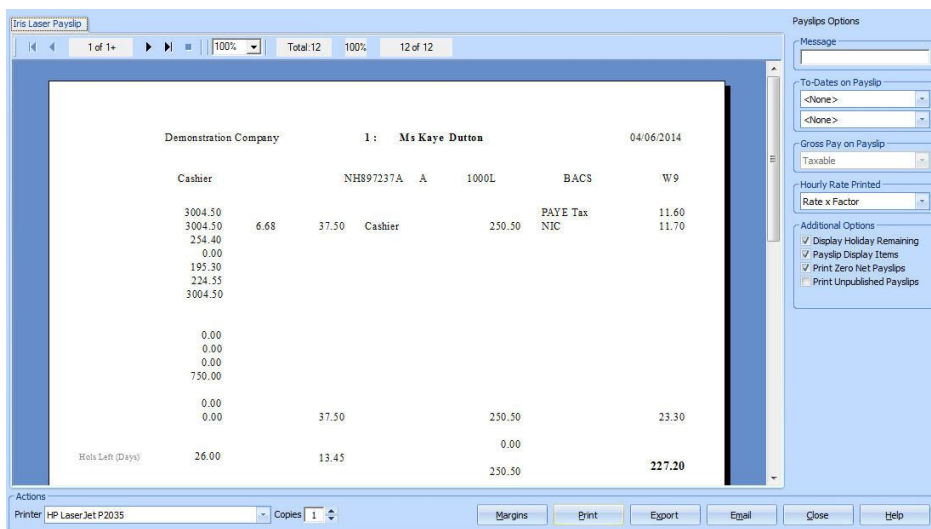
Iris Laser Payslip

1 of 1+ 100% Total:12 100% 12 of 12

Demonstration Company 1 : Ms Kaye Dutton 04/06/2014

Cashier NH897237A A 1000L BACS W9

3004.50
3004.50 6.68 37.50 Cashier 250.50
254.40
0.00
195.30
224.55
3004.50

PAYE Tax 11.60
NIC 11.70

0.00
0.00
0.00
750.00

0.00
0.00 37.50 250.50 23.30

0.00

Hols Left (Days) 26.00 13.45

250.50 227.20

Payslips Options

Message

To-Dates on Payslip
<None>
<None>

Gross Pay on Payslip
Taxable

Hourly Rate Printed
Rate x Factor

Additional Options
Display Holiday Remaining
Payslip Display Items
Print Zero Net Payslips
Print Unpublished Payslips

Actions
Printer HP LaserJet P2035 Copies 1
Margins Print Export Email Close Help